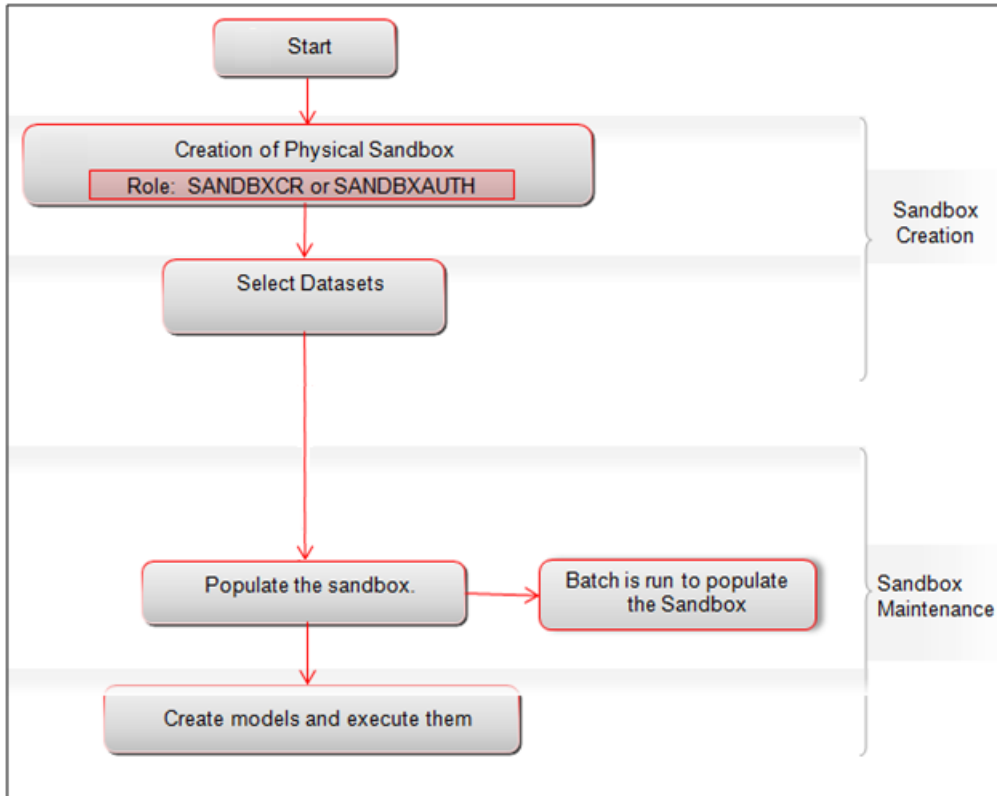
Start

Creation of Physical Sandbox

Role: SANDBXCR or SANDBXAUTH

Select Datasets

Sandbox Creation

Populate the sandbox.

Batch is run to populate the Sandbox

Sandbox Maintenance

Create models and execute them